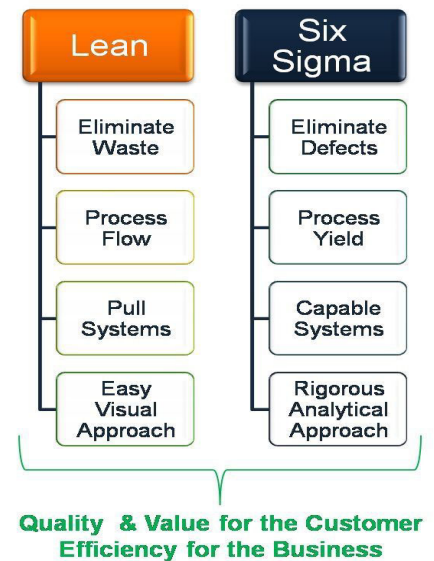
Lean

Eliminate Waste

Process Flow

Pull Systems

Easy Visual Approach

Six Sigma

Eliminate Defects

Process Yield

Capable Systems

Rigorous Analytical Approach

Quality & Value for the Customer
Efficiency for the Business